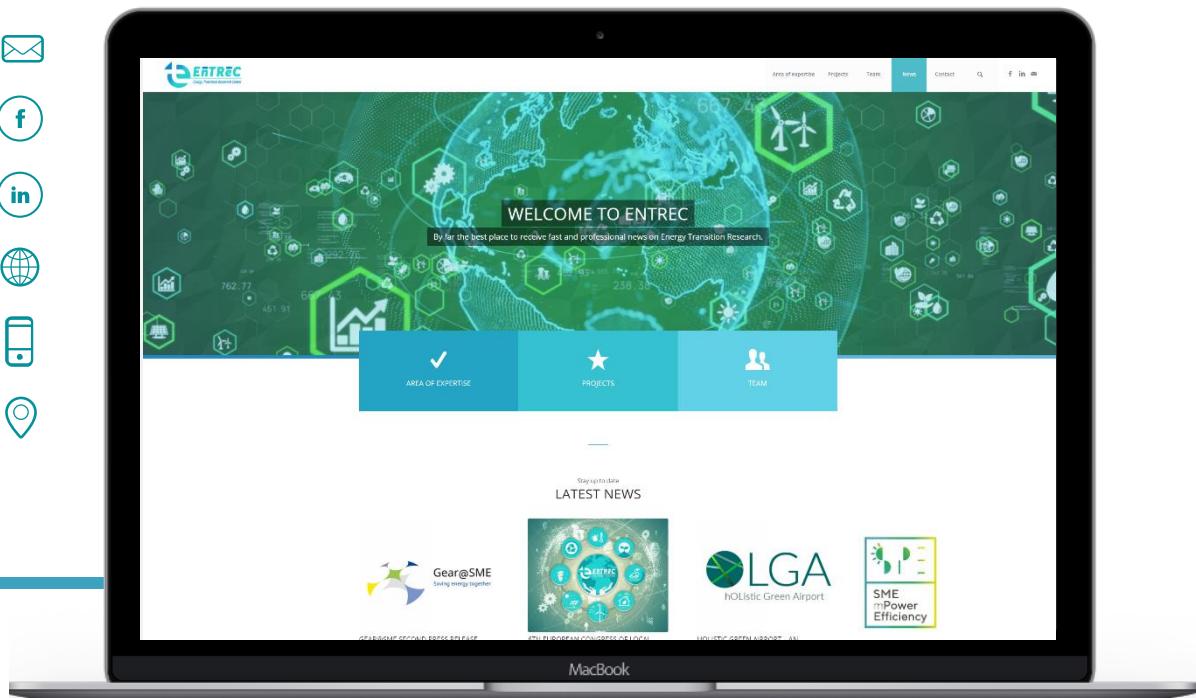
ENTREC
Energy Transition Research Centre

Area of expertise Projects Team News Contact

f in

WELCOME TO ENTREC
By far the best place to receive fast and professional news on Energy Transition Research.

762.77
451.91
238.38

AREA OF EXPERTISE
PROJECTS
TEAM

Stay up to date
LATEST NEWS

Gear@SME
Saving energy together

ENTREC

LGA
hOListic Green Airport

SME
mPower
Efficiency

GEAR@SME SECOND PRESS RELEASE
4TH EUROPEAN CONGRESS OF LOCAL
HOLISTIC GREEN AIRPORT – AN

MacBook